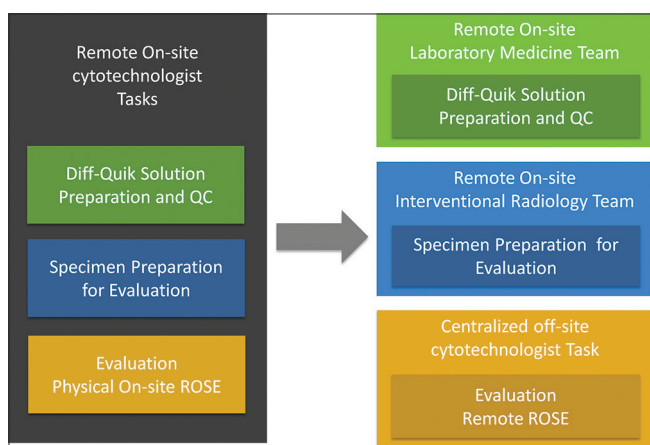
Remote On-site cytotechnologist Tasks

Diff-Quik Solution Preparation and QC

Specimen Preparation for Evaluation

Evaluation Physical On-site ROSE

Remote On-site Laboratory Medicine Team

Diff-Quik Solution Preparation and QC

Remote On-site Interventional Radiology Team

Specimen Preparation for Evaluation

Centralized off-site cytotechnologist Task

Evaluation Remote ROSE